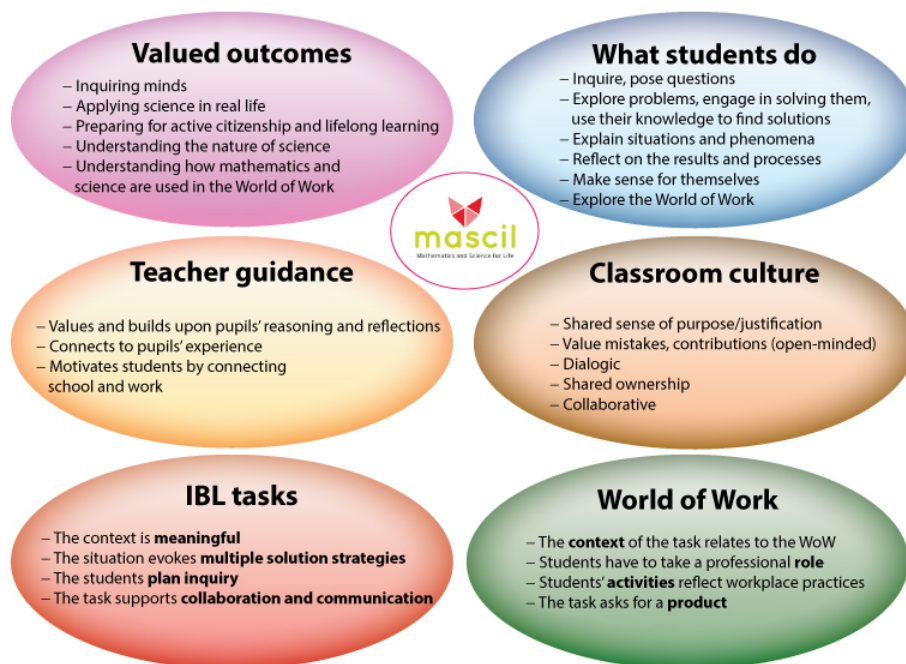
Valued outcomes
– Inquiring minds
– Applying science in real life
– Preparing for active citizenship and lifelong learning
– Understanding the nature of science
– Understanding how mathematics and science are used in the World of Work

What students do
– Inquire, pose questions
– Explore problems, engage in solving them, use their knowledge to find solutions
– Explain situations and phenomena
– Reflect on the results and processes
– Make sense for themselves
– Explore the World of Work

mascil
Mathematics and Science for Life

Teacher guidance
– Values and builds upon pupils' reasoning and reflections
– Connects to pupils' experience
– Motivates students by connecting school and work

Classroom culture
– Shared sense of purpose/justification
– Value mistakes, contributions (open-minded)
– Dialogic
– Shared ownership
– Collaborative

IBL tasks
– The context is **meaningful**
– The situation evokes **multiple solution strategies**
– The students **plan inquiry**
– The task supports **collaboration and communication**

World of Work
– The **context** of the task relates to the WoW
– Students have to take a professional **role**
– Students' **activities** reflect workplace practices
– The task asks for a **product**